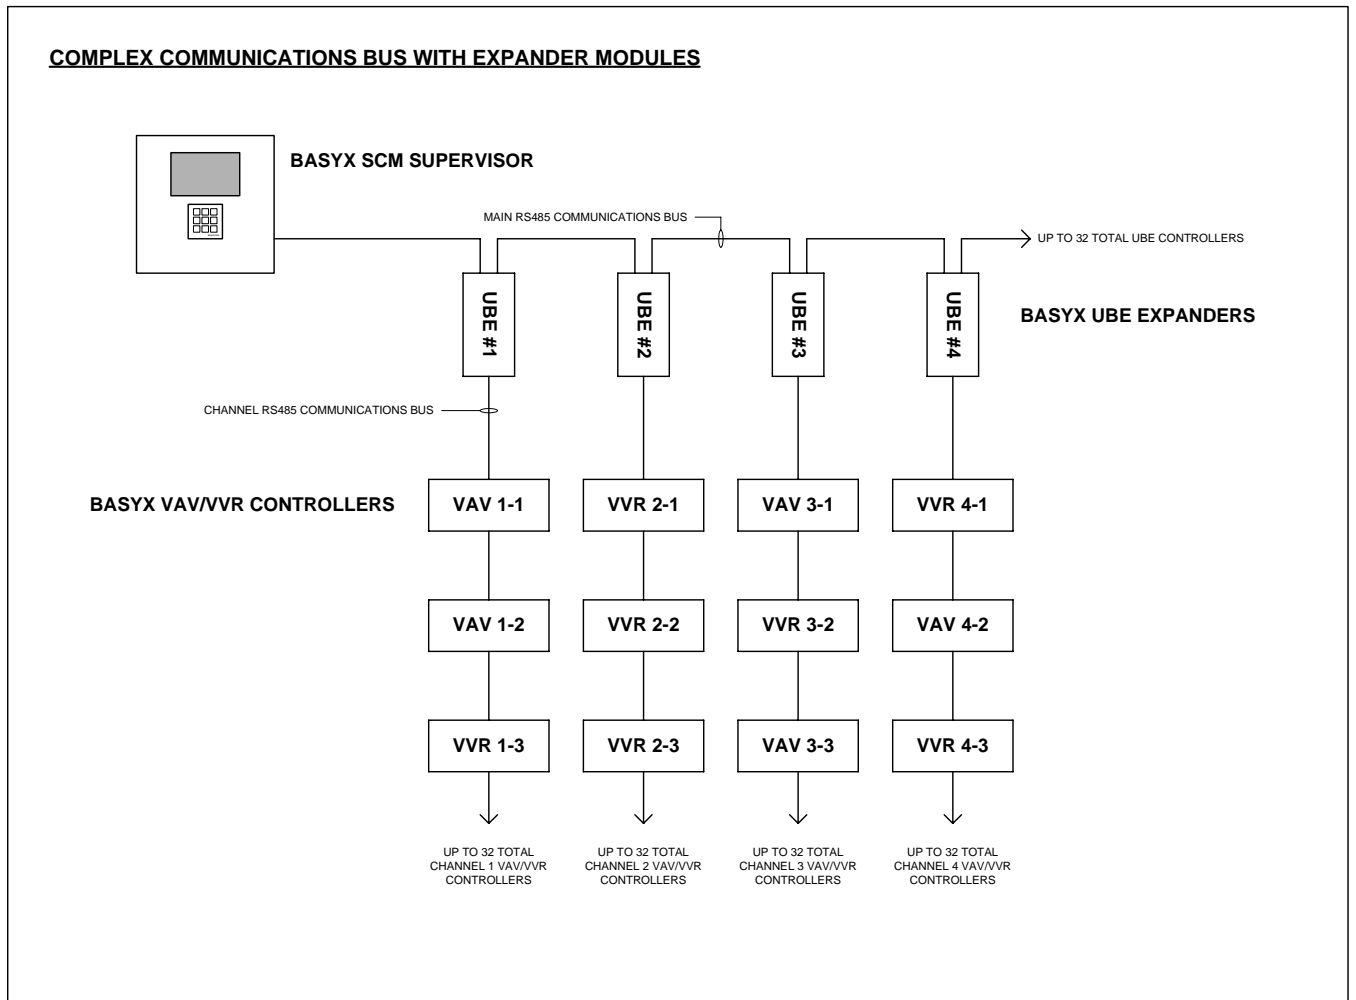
COMPLEX COMMUNICATIONS BUS WITH EXPANDER MODULES

BASYX SCM SUPERVISOR

MAIN RS485 COMMUNICATIONS BUS

UP TO 32 TOTAL UBE CONTROLLERS

UBE #1

UBE #2

UBE #3

UBE #4

BASYX UBE EXPANDERS

CHANNEL RS485 COMMUNICATIONS BUS

BASYX VAV/VVR CONTROLLERS

VAV 1-1

VVR 2-1

VAV 3-1

VVR 4-1

VAV 1-2

VVR 2-2

VVR 3-2

VAV 4-2

VVR 1-3

VVR 2-3

VAV 3-3

VVR 4-3

UP TO 32 TOTAL CHANNEL 1 VAV/VVR CONTROLLERS

UP TO 32 TOTAL CHANNEL 2 VAV/VVR CONTROLLERS

UP TO 32 TOTAL CHANNEL 3 VAV/VVR CONTROLLERS

UP TO 32 TOTAL CHANNEL 4 VAV/VVR CONTROLLERS